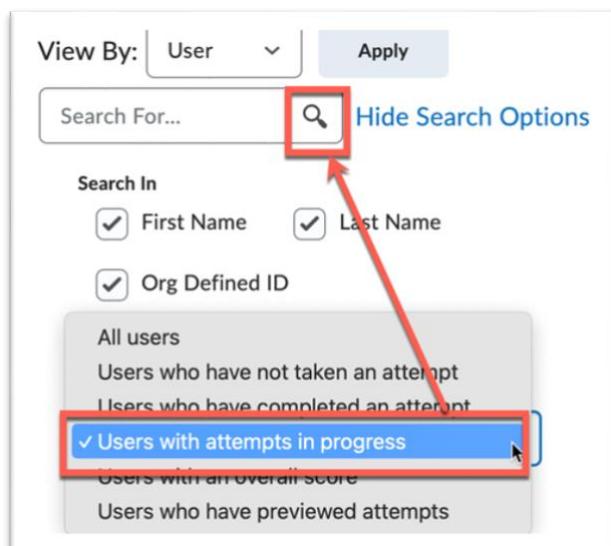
View By: User

Apply

Search For...

Hide Search Options

Search In

First Name

Last Name

Org Defined ID

All users

Users who have not taken an attempt

Users who have completed an attempt

✓ Users with attempts in progress

Users with an overall score

Users who have previewed attempts